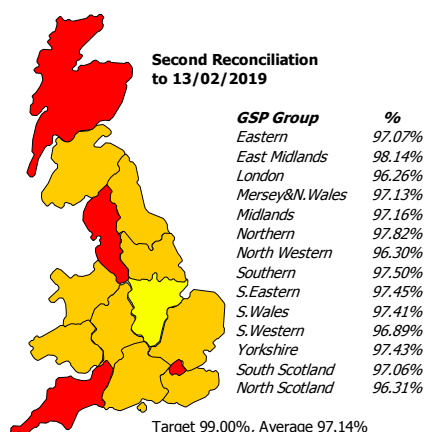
Second Reconciliation to 13/02/2019

| GSP Group | % |
|---|---|
| Eastern | 97.07% |
| East Midlands | 98.14% |
| London | 96.26% |
| Mersey&N.Wales | 97.13% |
| Midlands | 97.16% |
| Northern | 97.82% |
| North Western | 96.30% |
| Southern | 97.50% |
| S.Eastern | 97.45% |
| S.Wales | 97.41% |
| S.Western | 96.89% |
| Yorkshire | 97.43% |
| South Scotland | 97.06% |
| North Scotland | 96.31% |

Target 99.00%. Average 97.14%